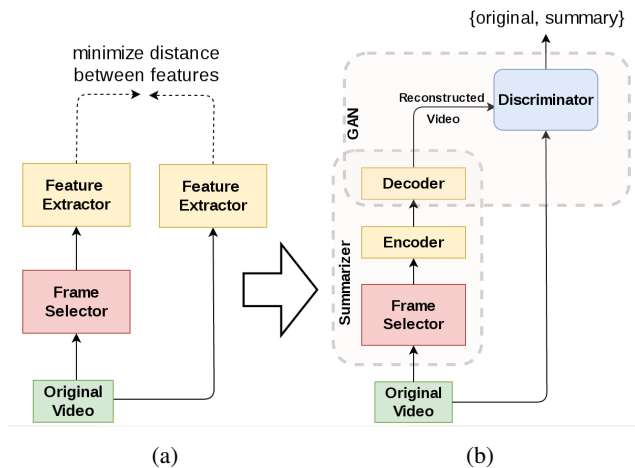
minimize distance between features

Feature Extractor

Feature Extractor

Frame Selector

Original Video

(a)

{original, summary}

GAN

Reconstructed Video

Discriminator

Decoder

Summarizer

Encoder

Frame Selector

Original Video

(b)